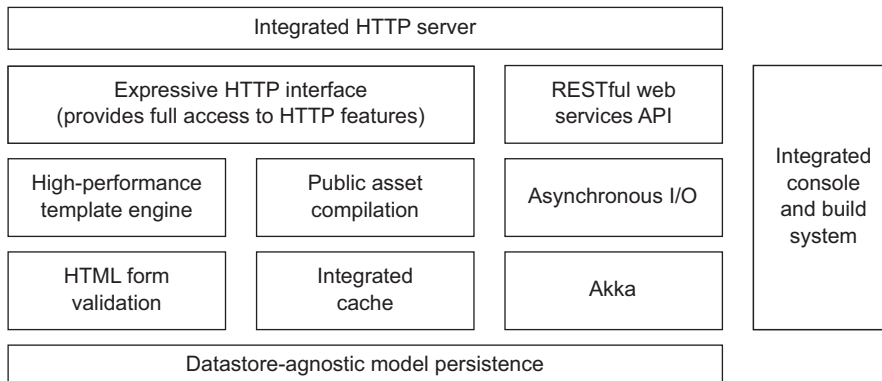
Integrated HTTP server

Expressive HTTP interface (provides full access to HTTP features)

RESTful web services API

Integrated console and build system

High-performance template engine

Public asset compilation

Asynchronous I/O

HTML form validation

Integrated cache

Akka

Datastore-agnostic model persistence